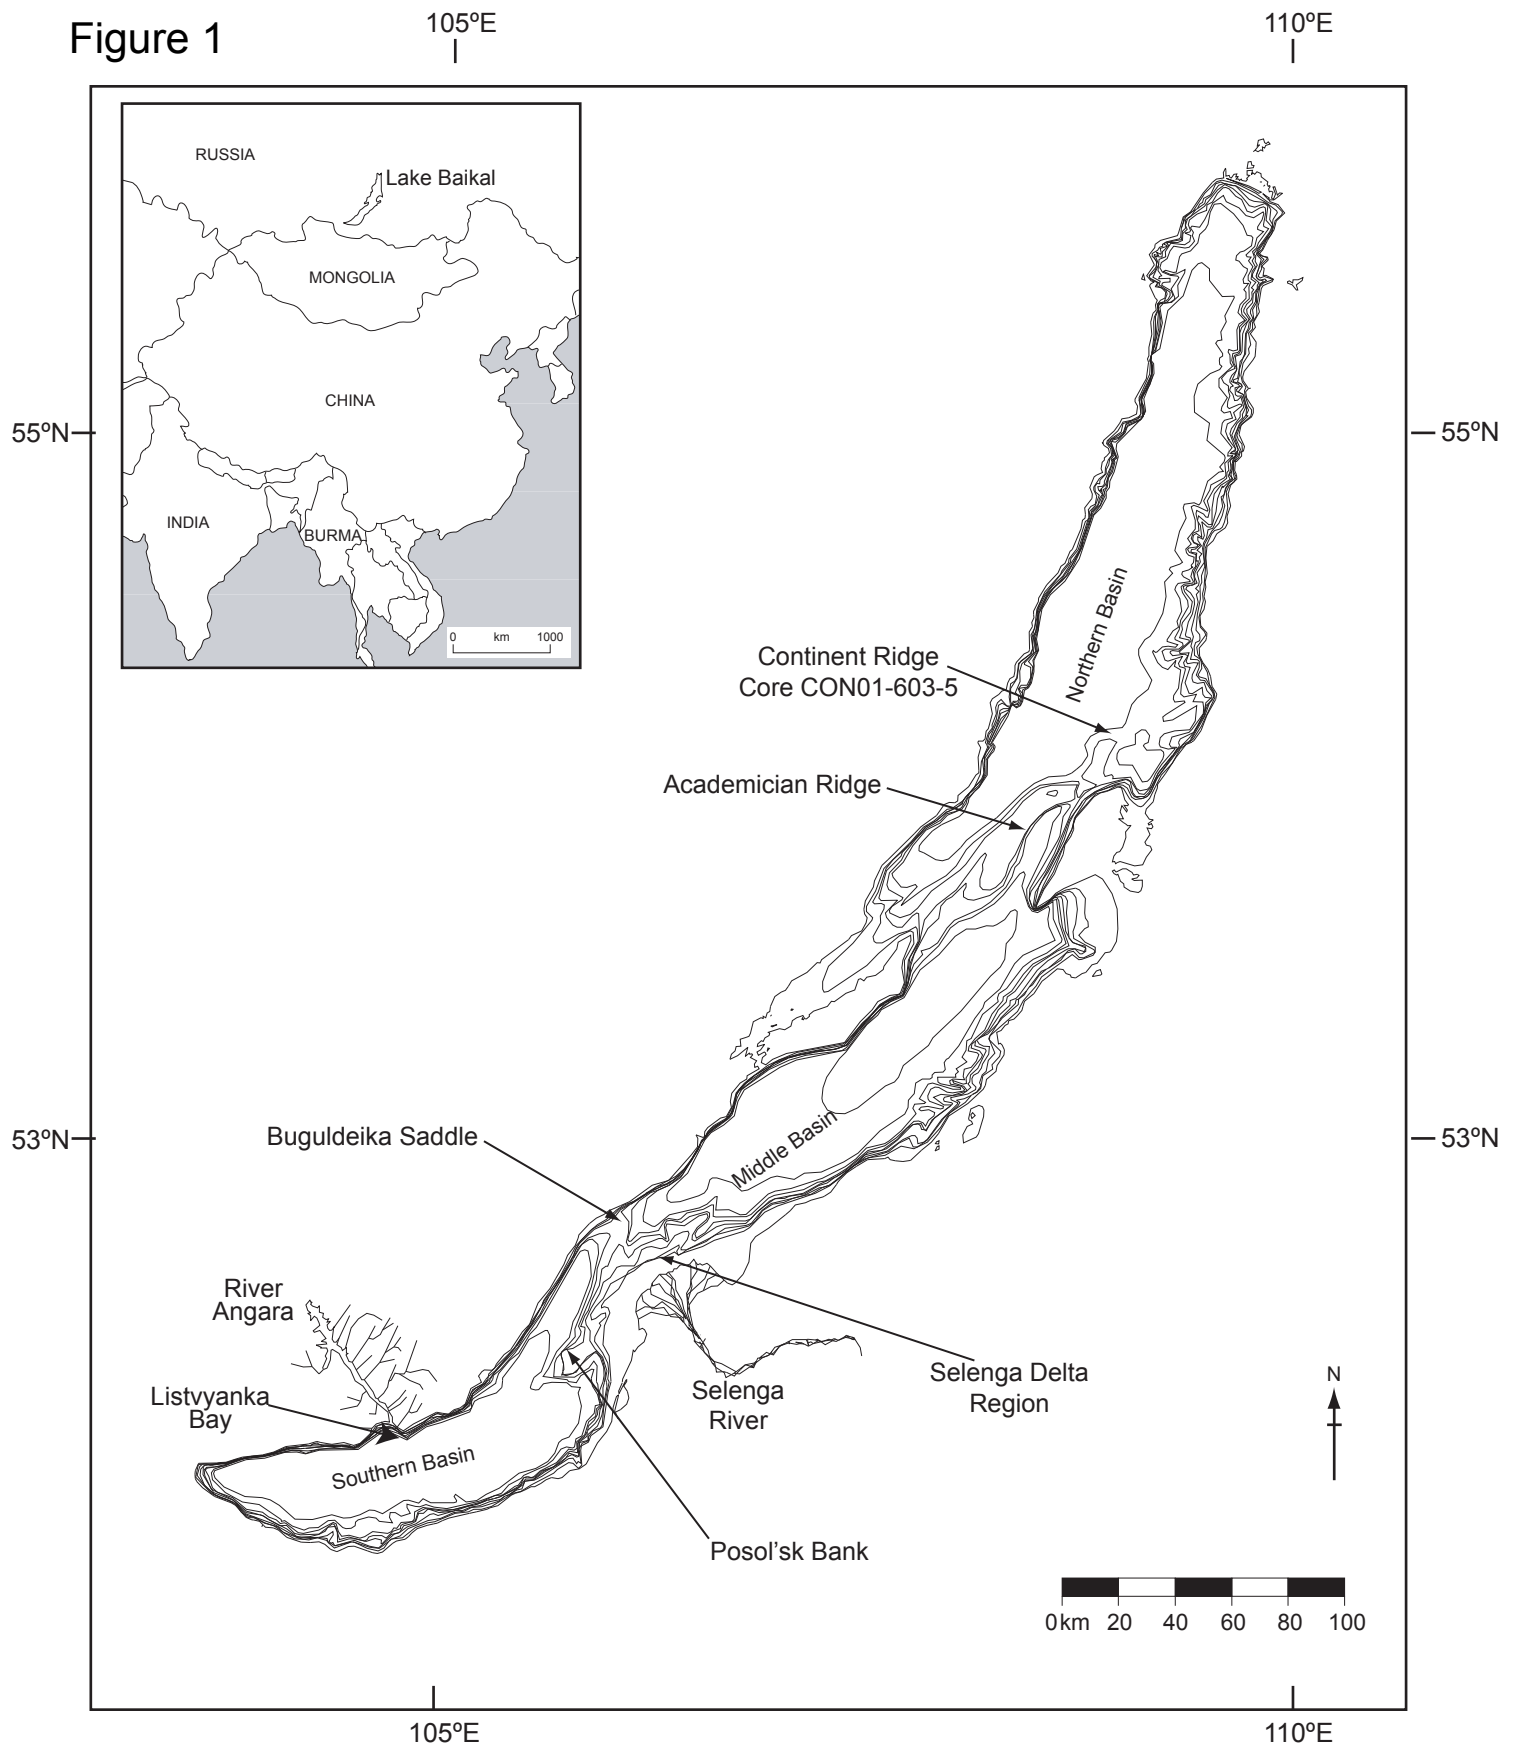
Figure 1

105ºE

110ºE

RUSSIA

Lake Baikal

MONGOLIA

CHINA

INDIA

BURMA

0 km 1000

55ºN

55ºN

Northern Basin

Continent Ridge
Core CON01-603-5

Academician Ridge

53ºN

53ºN

Middle Basin

Buguldeika Saddle

River
Angara

Listvyanka
Bay

Southern Basin

Selenga
River

Selenga Delta
Region

Posol'sk Bank

N

0km 20 40 60 80 100

105ºE

110ºE